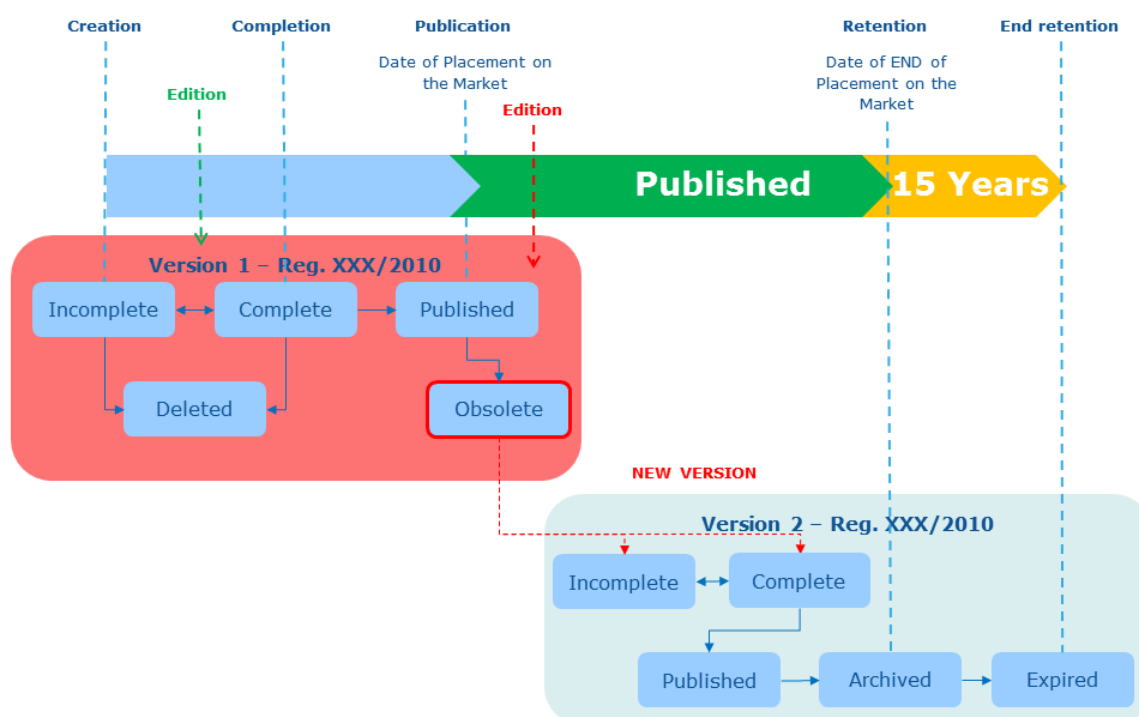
Creation

Completion

Publication

Date of Placement on the Market

Retention

Date of END of Placement on the Market

End retention

Edition

Edition

Published

15 Years

Version 1 – Reg. XXX/2010

Incomplete

Complete

Published

Deleted

Obsolete

NEW VERSION

Version 2 – Reg. XXX/2010

Incomplete

Complete

Published

Archived

Expired